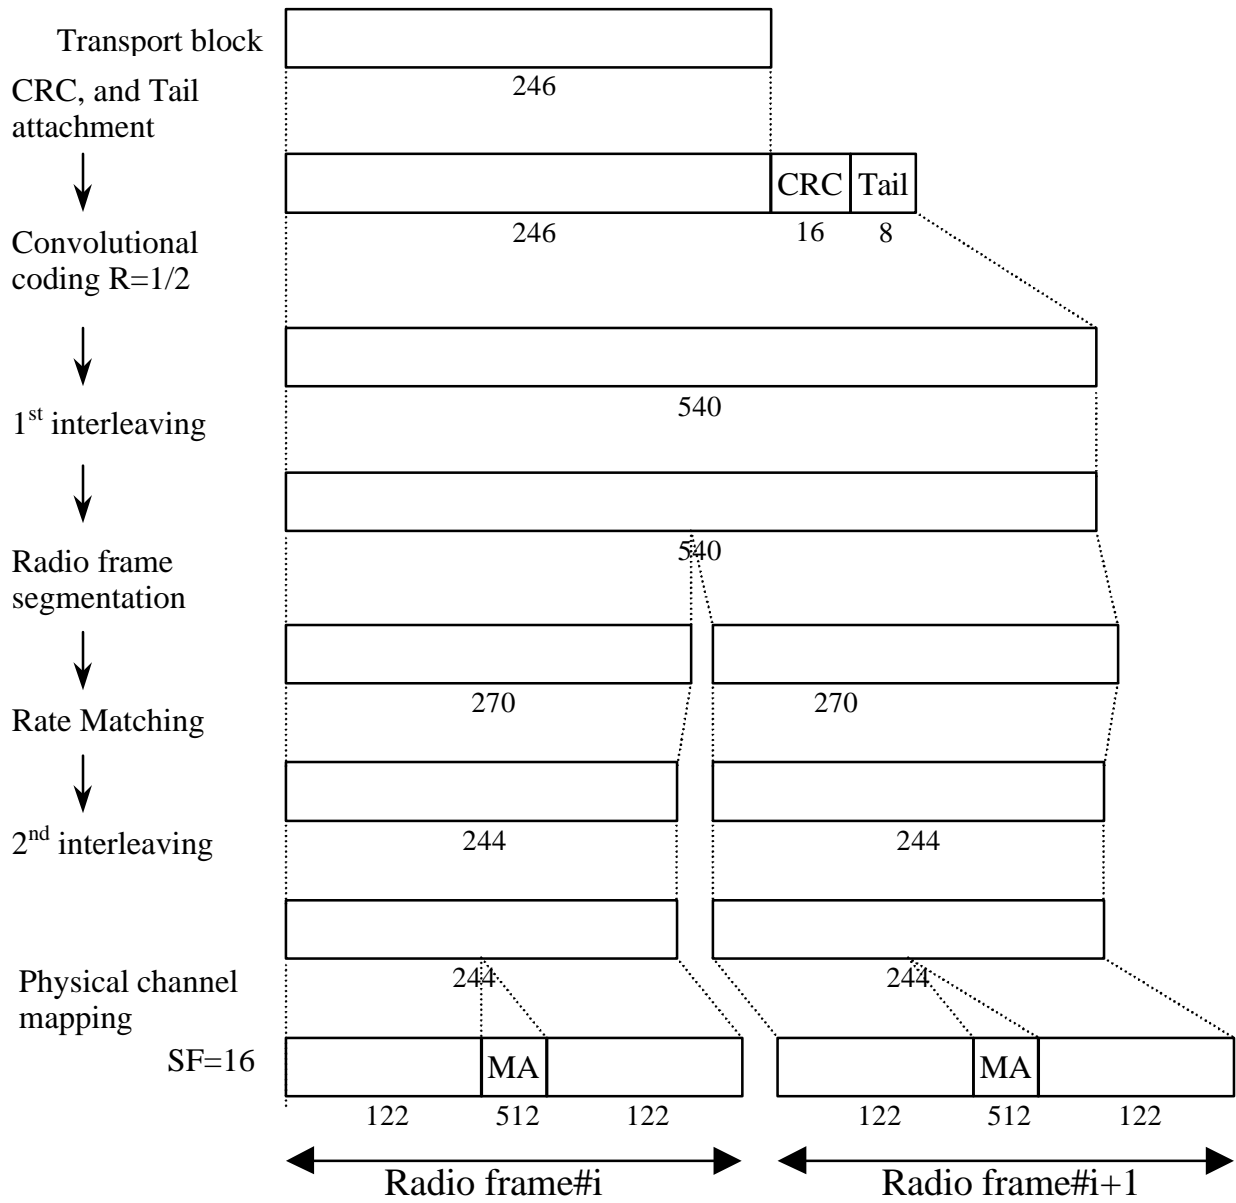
Transport block

246

CRC, and Tail attachment

CRC Tail

246 16 8

Convolutional coding R=1/2

540

1$^{st}$ interleaving

540

Radio frame segmentation

270 270

Rate Matching

244 244

2$^{nd}$ interleaving

244 244

Physical channel mapping

SF=16

MA MA

122 512 122 122 512 122

Radio frame#i Radio frame#i+1